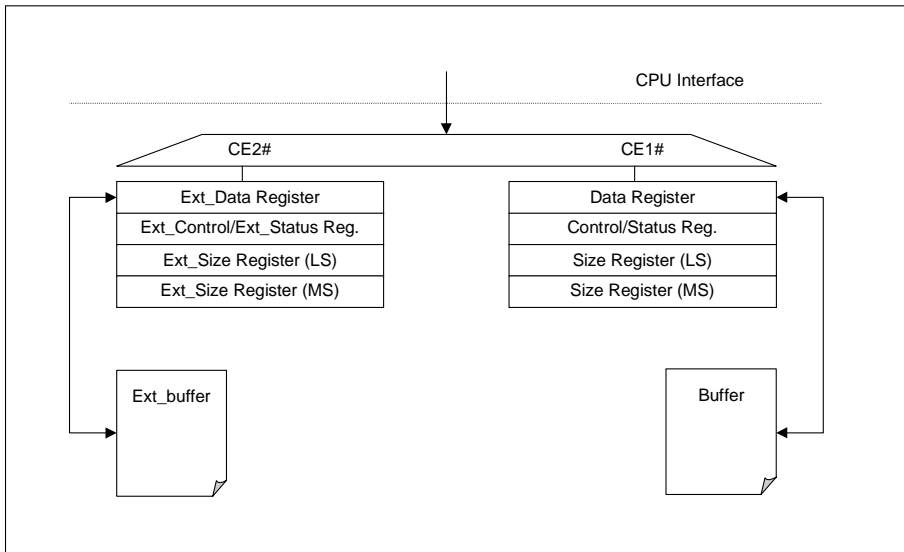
CPU Interface

CE2#

CE1#

Ext_Data Register
Ext_Control/Ext_Status Reg.
Ext_Size Register (LS)
Ext_Size Register (MS)

Data Register
Control/Status Reg.
Size Register (LS)
Size Register (MS)

Ext_buffer

Buffer